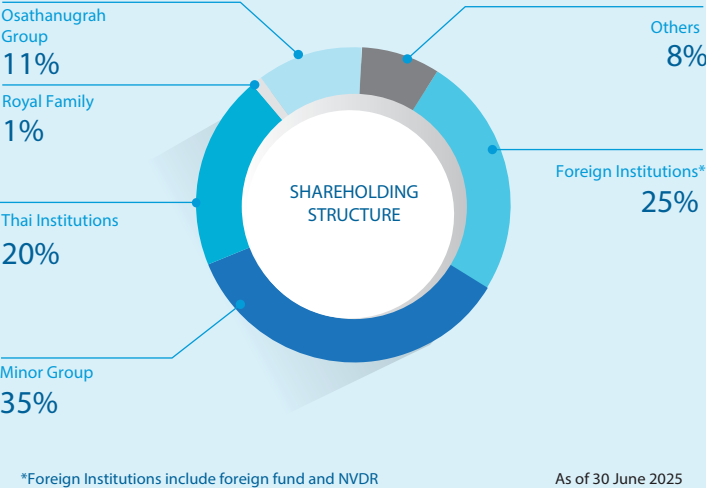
Osathanugrah Group
11%

Others
8%

Royal Family
1%

SHAREHOLDING STRUCTURE

Foreign Institutions*
25%

Thai Institutions
20%

Minor Group
35%

*Foreign Institutions include foreign fund and NVDR

As of 30 June 2025